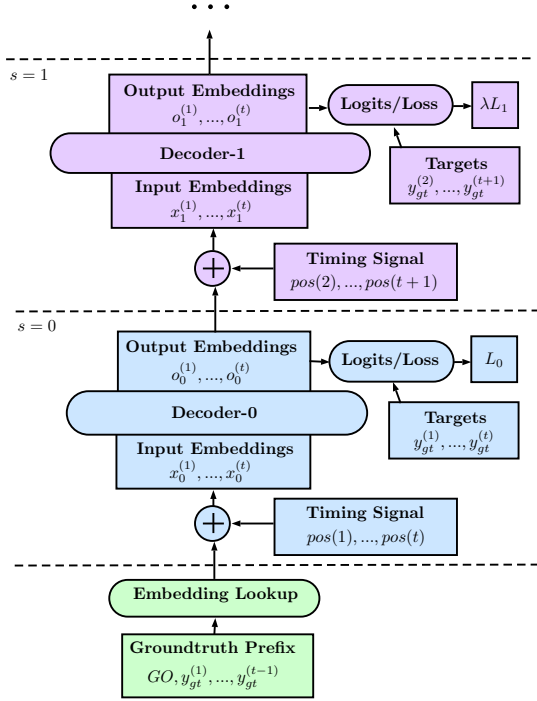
$\cdots$

$s = 1$

**Output Embeddings**
$o_1^{(1)}, ..., o_1^{(t)}$

**Logits/Loss**

$\lambda L_1$

**Decoder-1**

**Targets**
$y_{gt}^{(2)}, ..., y_{gt}^{(t+1)}$

**Input Embeddings**
$x_1^{(1)}, ..., x_1^{(t)}$

**Timing Signal**
$pos(2), ..., pos(t+1)$

$s = 0$

**Output Embeddings**
$o_0^{(1)}, ..., o_0^{(t)}$

**Logits/Loss**

$L_0$

**Decoder-0**

**Targets**
$y_{gt}^{(1)}, ..., y_{gt}^{(t)}$

**Input Embeddings**
$x_0^{(1)}, ..., x_0^{(t)}$

**Timing Signal**
$pos(1), ..., pos(t)$

**Embedding Lookup**

**Groundtruth Prefix**
$GO, y_{gt}^{(1)}, ..., y_{gt}^{(t-1)}$